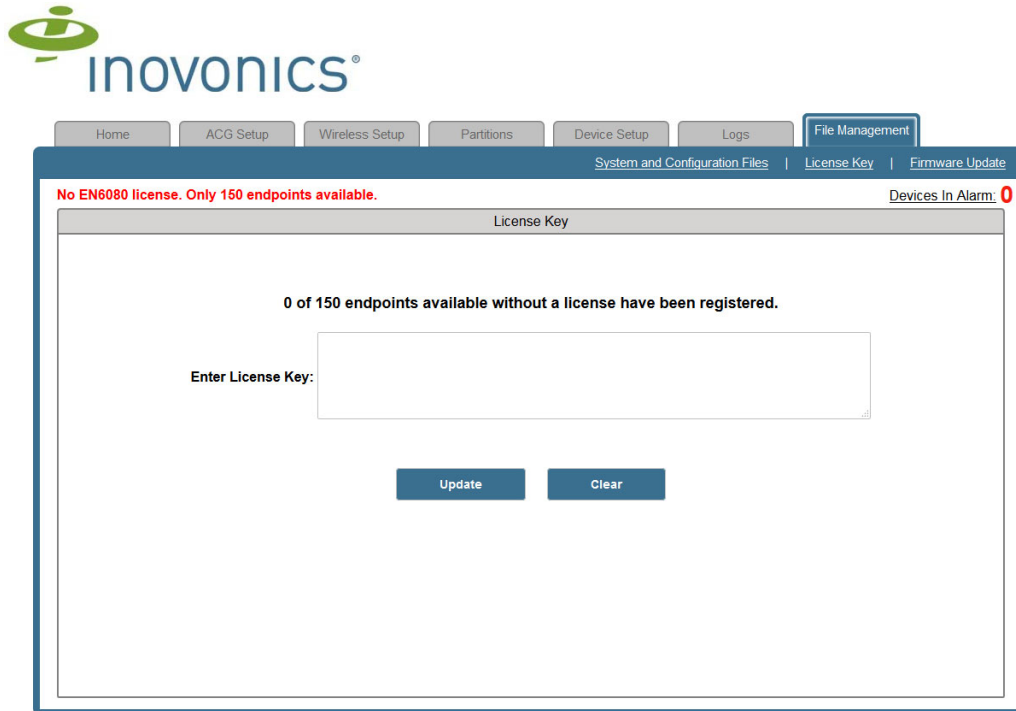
inovonics®

Home | ACG Setup | Wireless Setup | Partitions | Device Setup | Logs | File Management

System and Configuration Files | License Key | Firmware Update

No EN6080 license. Only 150 endpoints available.

Devices In Alarm: 0

License Key

0 of 150 endpoints available without a license have been registered.

Enter License Key:

Update

Clear